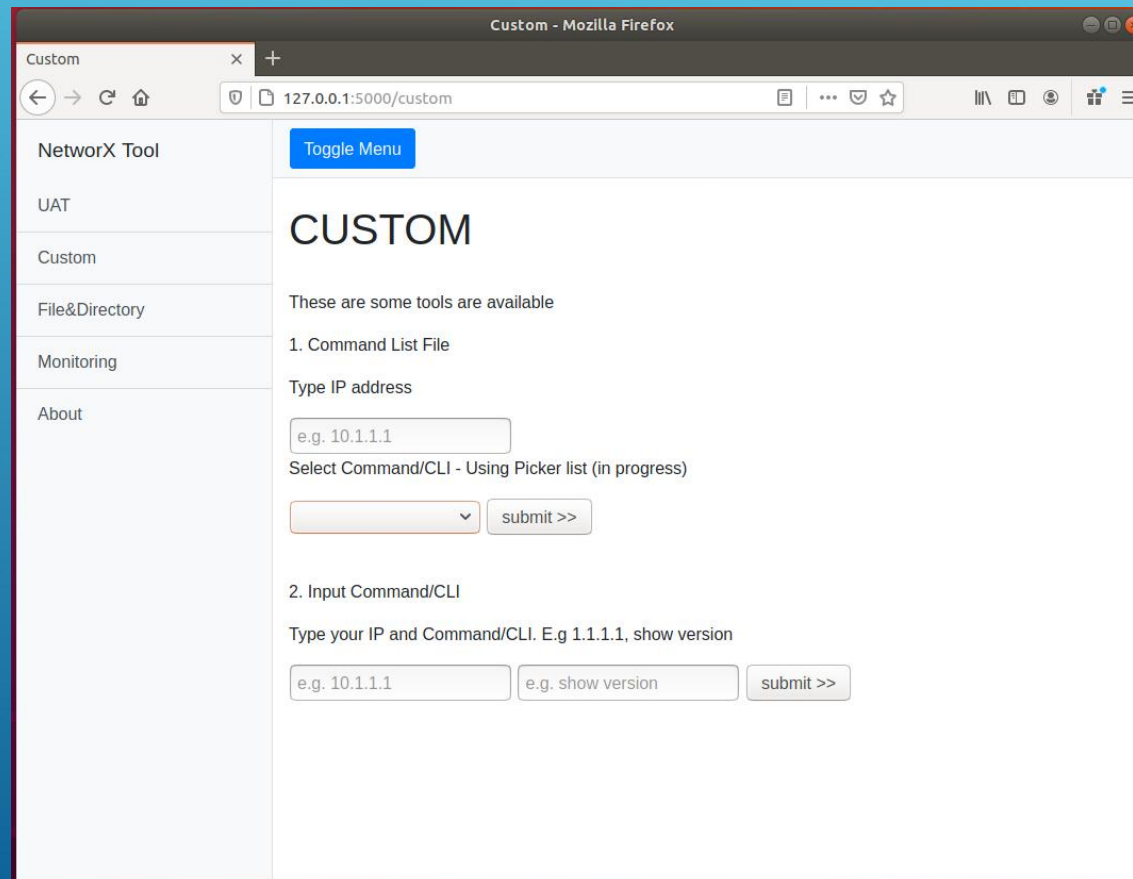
Custom - Mozilla Firefox

Custom ×

127.0.0.1:5000/custom

NetworX Tool

UAT

Custom

File&Directory

Monitoring

About

Toggle Menu

CUSTOM

These are some tools are available

1. Command List File

Type IP address

e.g. 10.1.1.1

Select Command/CLI - Using Picker list (in progress)

submit >>

2. Input Command/CLI

Type your IP and Command/CLI. E.g 1.1.1.1, show version

e.g. 10.1.1.1

e.g. show version

submit >>